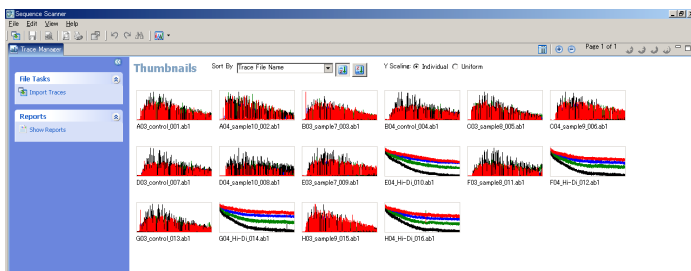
Sequence Scanner
File Edit View Help
Trace Manager
Page 1 of 1
File Tasks
Import Traces
Reports
Show Reports
Thumbnails
Sort By Trace File Name
Y Scaling Individual Uniform
A03_control_001.ab1
A04_sample10_002.ab1
B03_sample7_003.ab1
B04_control_004.ab1
C03_sample8_005.ab1
C04_sample9_006.ab1
D03_control_007.ab1
D04_sample10_008.ab1
E03_sample7_009.ab1
E04_Hi-Di_010.ab1
F03_sample8_011.ab1
F04_Hi-Di_012.ab1
G03_control_013.ab1
G04_Hi-Di_014.ab1
H03_sample9_015.ab1
H04_Hi-Di_016.ab1